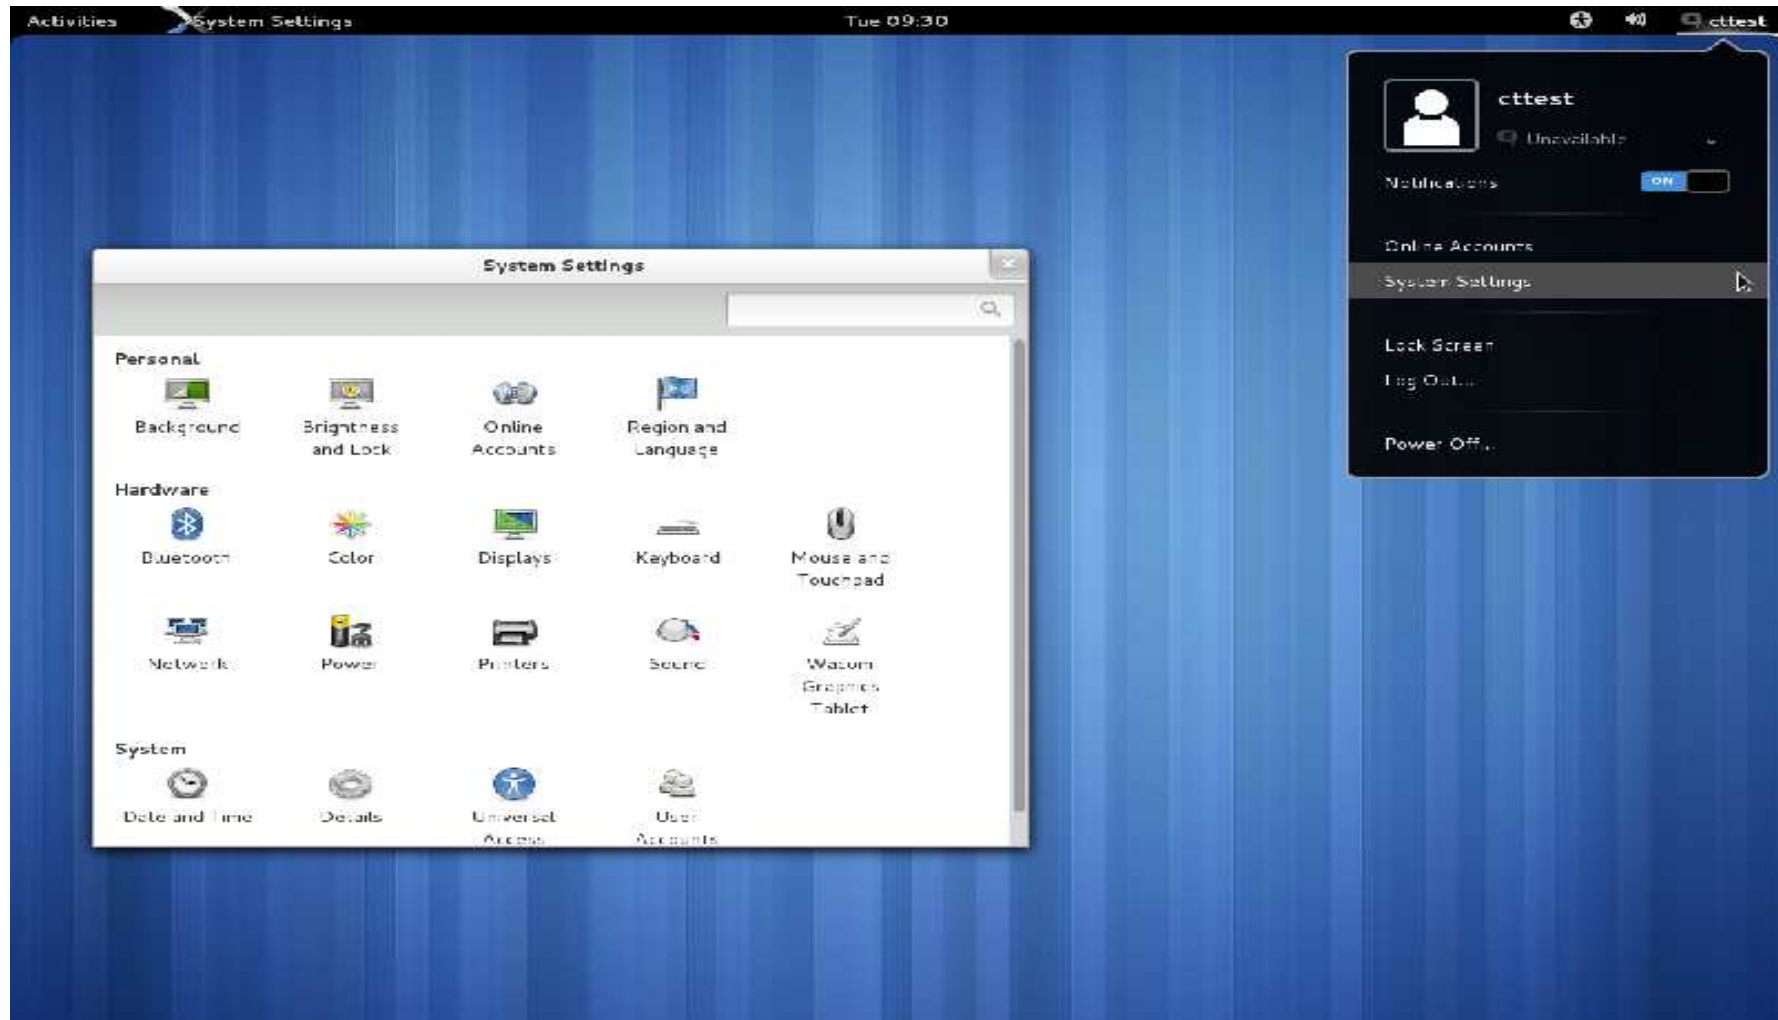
Activities System Settings Tue 09:30 cttest

cttest
Unavailable
Notifications ON
Online Accounts
System Settings
Lock Screen
Log Out...
Power Off...

System Settings

Personal
Background
Brightness and Lock
Online Accounts
Region and Language

Hardware
Bluetooth
Color
Displays
Keyboard
Mouse and Touchpad
Network
Power
Printers
Sound
Wacom Graphics Tablet

System
Date and Time
Details
Universal Access
User Accounts